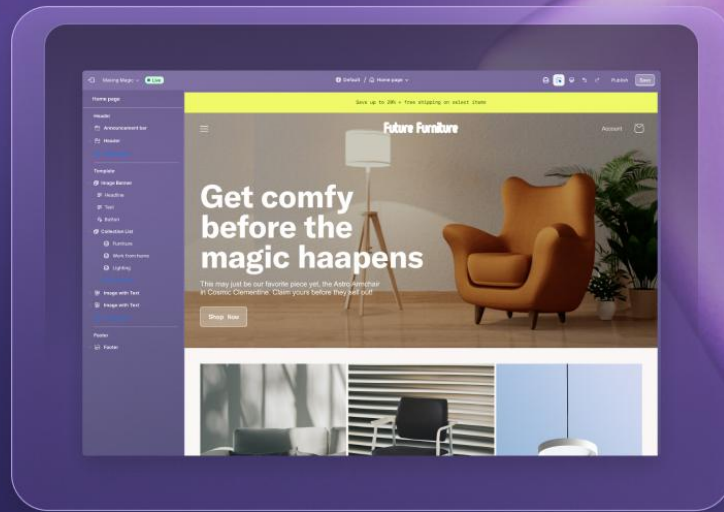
Making Magic Live

Default / Home page

Publish Save

Home page

Header

Announcement bar

Header

Template

Image Banner

Headline

Text

Button

Collection List

Furniture

Work from home

Lighting

Image with Text

Image with Text

Footer

Footer

Save up to 20% + free shipping on select items

Future Furniture

Account

Get comfy before the magic haapens

This may just be our favorite piece yet, the Astro Armchair in Cosmic Clementine. Claim yours before they sell out!

Shop Now